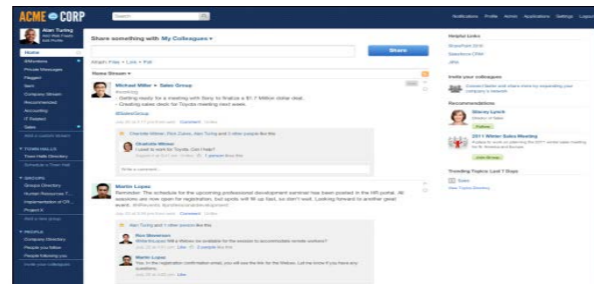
ACME CORP

Search

Notifications Profile Admin Applications Settings Logout

Alan Turing

Home

Share something with My Colleagues ▾

Share

Attach: Files • Link • Poll

Home Stream ▾

Michael Miller » Sales Group
- Getting ready for a meeting with Sony to finalize a $1.7 Million dollar deal.
- Creating sales deck for Toyota meeting next week.

#SalesGroup

Comment Like

Charlotte Wilson
I used to work for Toyota. Can I help?

Write a comment...

Martin Lopez
Reminder: This schedule for the upcoming professional development seminar has been posted in the HR portal. All sessions are now open for registration, but spots will fill up fast, so don't wait. Looking forward to another great event.

Comment Like

Alan Turing and 1 other person like this.

Ron Stevenson
Will a Webex be available for the session to accommodate remote workers?

Martin Lopez
Yes, in the registration confirmation email, you will see the link for the Webex. Let me know if you have any questions.

Helpful Links
SharePoint 2010
Salesforce CRM
Jira

Invite your colleagues

Recommendations
Stacey Lynch
Follow
2011 Winter Sales Meeting
Join Group

Trending Topics Last 7 Days
View Topics Directory

Groups
Groups Directory
Project X

People
Company Directory
People you follow
People following you
Invite your colleagues